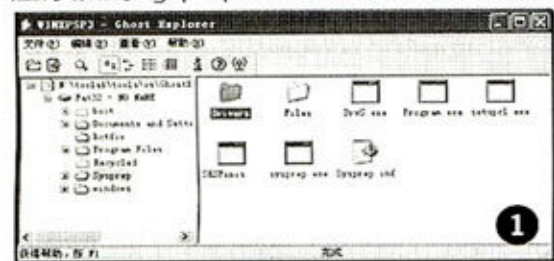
WINXPSP3 - Ghost Explorer

文件(F) 编辑(E) 查看(V) 帮助(H)

Fat32 - NO NAME
boot
Documents and Setts
bstfoo
Program Files
Recycled
Sysprep
windows

Drivers
Files
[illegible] exe
Program exe
setupcl exe
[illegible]
sysprep exe
Sysprep inf

1

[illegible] F1
完成